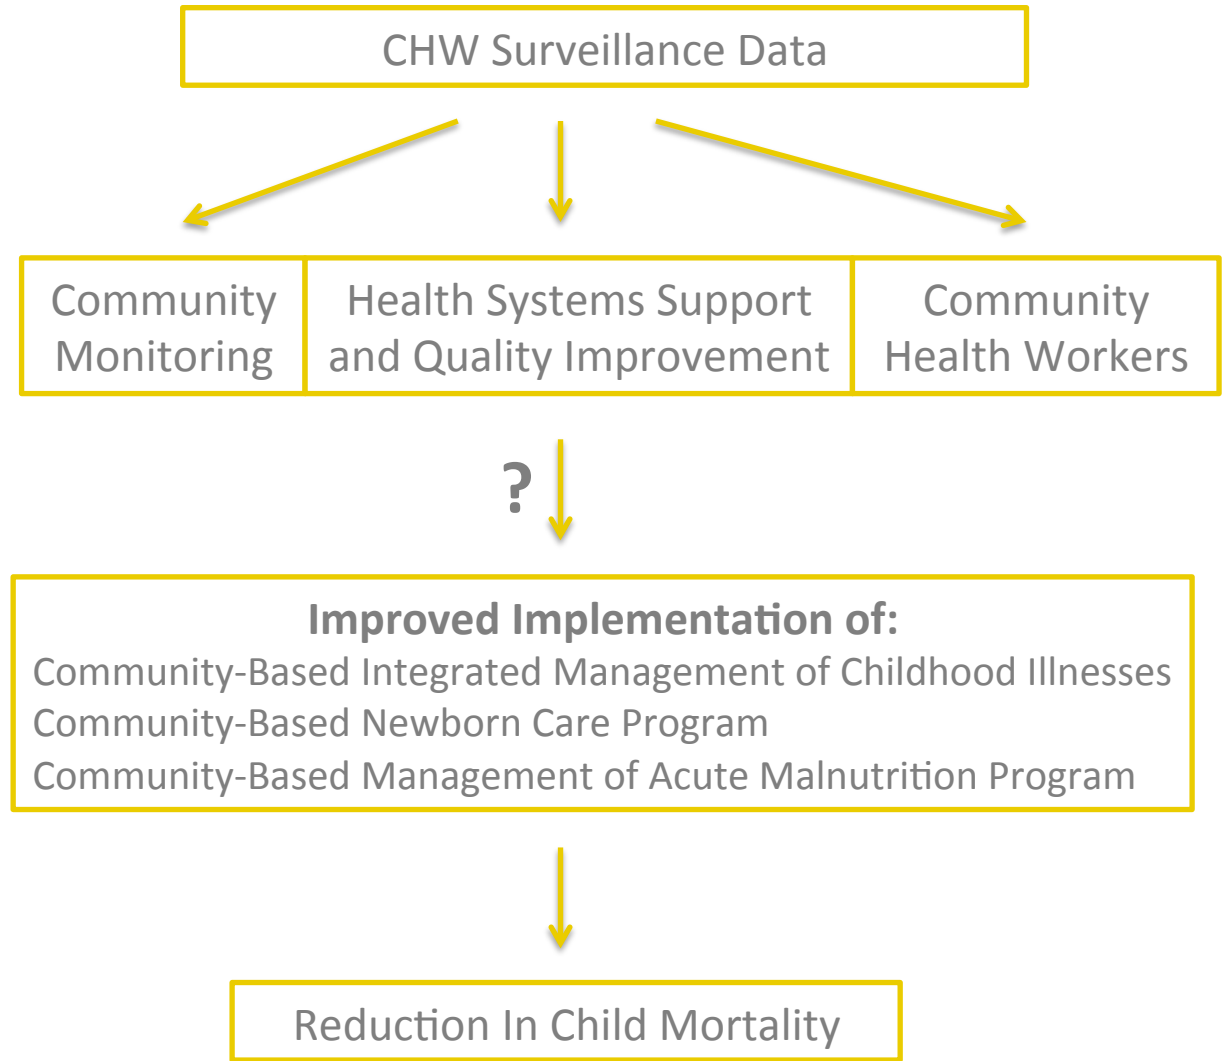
CHW Surveillance Data

Community Monitoring

Health Systems Support and Quality Improvement

Community Health Workers

?

**Improved Implementation of:**
Community-Based Integrated Management of Childhood Illnesses
Community-Based Newborn Care Program
Community-Based Management of Acute Malnutrition Program

Reduction In Child Mortality